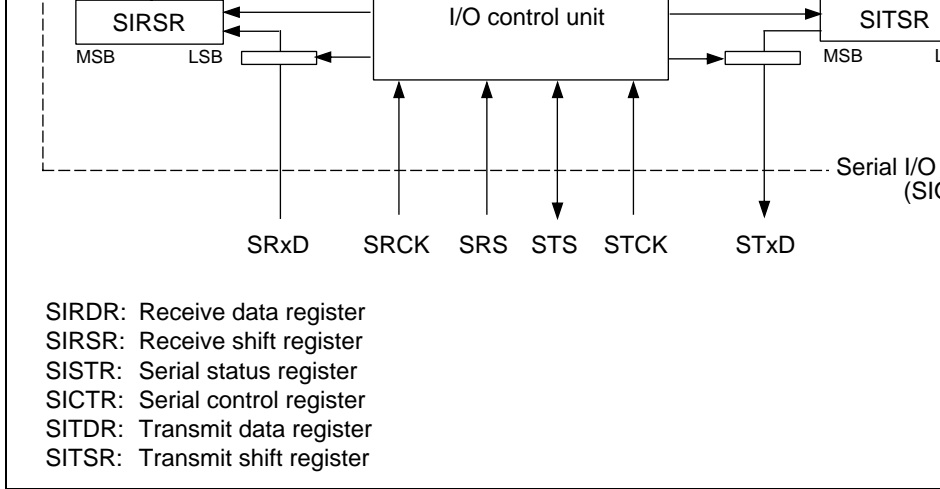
SIRSR

MSB LSB

I/O control unit

SITSR

MSB L

Serial I/O
(SIC

SRxD SRCK SRS STS STCK STxD

SIRDR: Receive data register
SIRSR: Receive shift register
SISTR: Serial status register
SICTR: Serial control register
SITDR: Transmit data register
SITSR: Transmit shift register